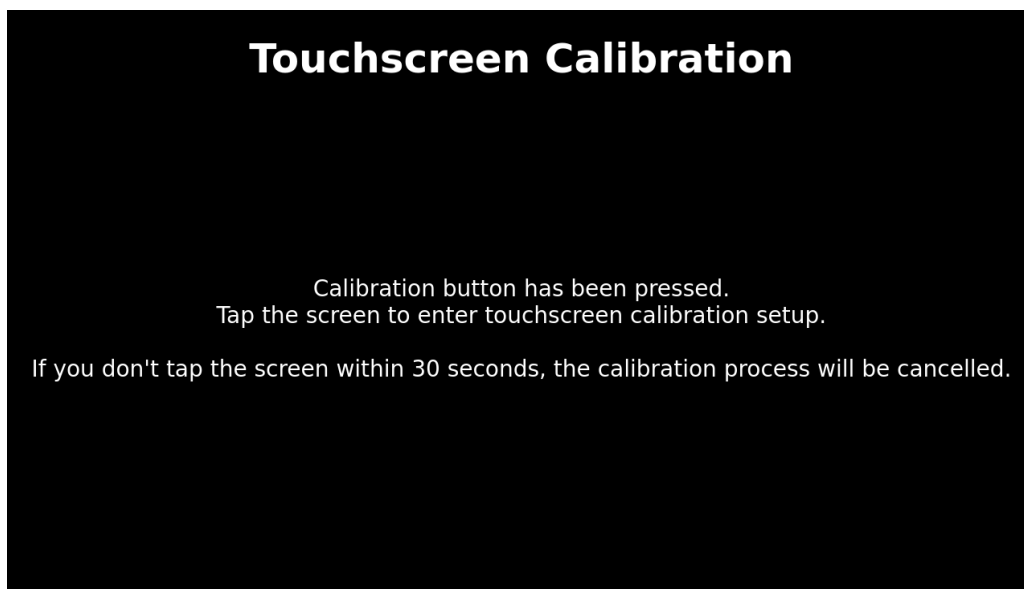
Touchscreen Calibration

Calibration button has been pressed.
Tap the screen to enter touchscreen calibration setup.

If you don't tap the screen within 30 seconds, the calibration process will be cancelled.